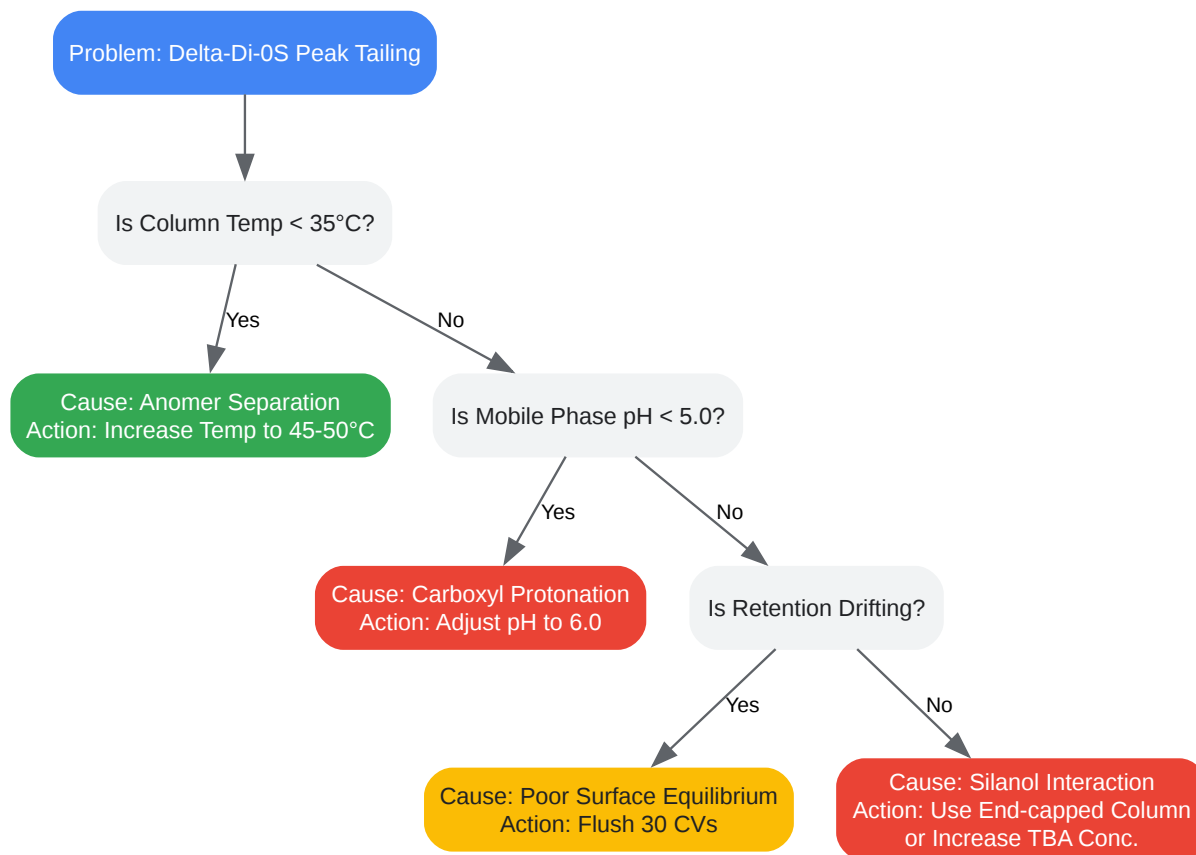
Problem: Delta-Di-0S Peak Tailing

Is Column Temp < 35°C?

Yes

No

Cause: Anomer Separation
Action: Increase Temp to 45-50°C

Is Mobile Phase pH < 5.0?

Yes

No

Cause: Carboxyl Protonation
Action: Adjust pH to 6.0

Is Retention Drifting?

Yes

No

Cause: Poor Surface Equilibrium
Action: Flush 30 CVs

Cause: Silanol Interaction
Action: Use End-capped Column
or Increase TBA Conc.